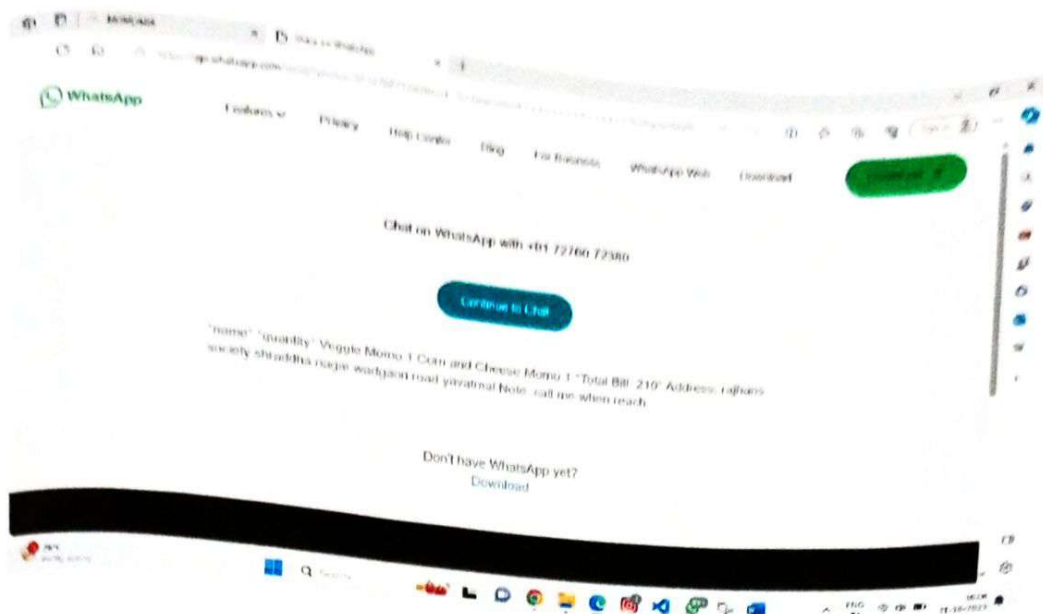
MOMOASA

Share on WhatsApp

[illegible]

WhatsApp

Features

Privacy

Help Center

Blog

For Business

WhatsApp Web

Download

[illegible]

Chat on WhatsApp with +91 72760 72380

Continue to Chat

"name" "quantity" Veggie Momo 1 Corn and Cheese Momo 1 "Total Bill: 210" Address: rajhans society shraddha nagar wadgaon road yavatmal Note: call me when reach

Don't have WhatsApp yet?
Download

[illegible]

ENG